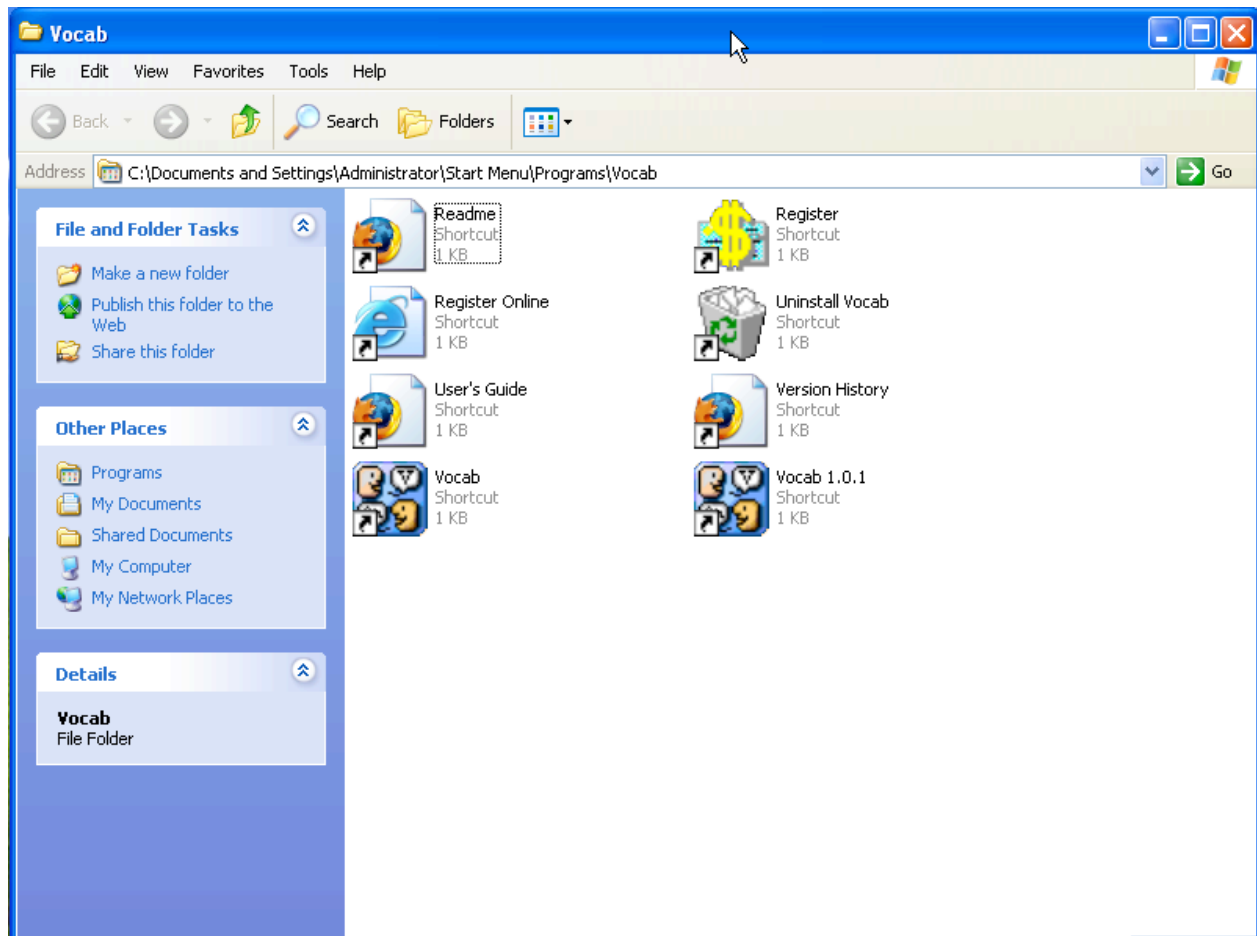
Vocab

File Edit View Favorites Tools Help

Back Search Folders

Address C:\Documents and Settings\Administrator\Start Menu\Programs\Vocab Go

File and Folder Tasks

Make a new folder
Publish this folder to the Web
Share this folder

Other Places

Programs
My Documents
Shared Documents
My Computer
My Network Places

Details

Vocab
File Folder

Readme
Shortcut
1 KB

Register
Shortcut
1 KB

Register Online
Shortcut
1 KB

Uninstall Vocab
Shortcut
1 KB

User's Guide
Shortcut
1 KB

Version History
Shortcut
1 KB

Vocab
Shortcut
1 KB

Vocab 1.0.1
Shortcut
1 KB